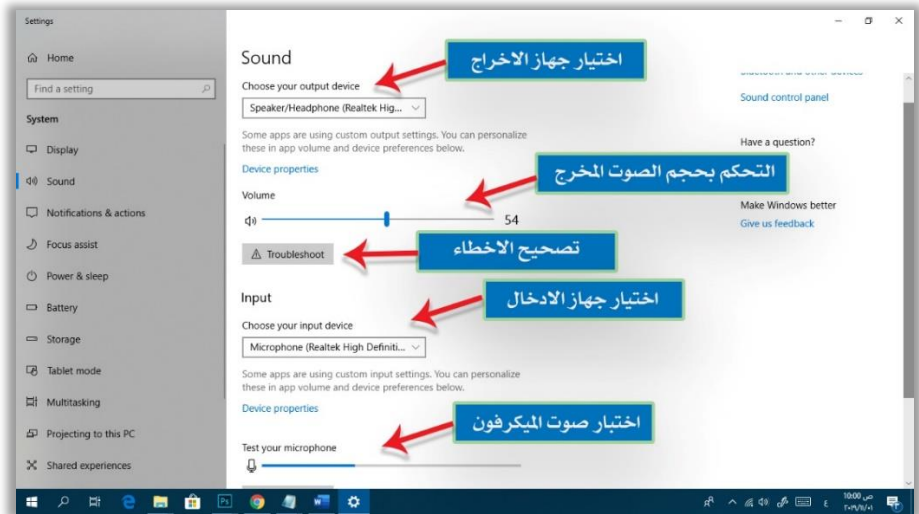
Settings

Home

Find a setting

System

Display

Sound

Notifications & actions

Focus assist

Power & sleep

Battery

Storage

Tablet mode

Multitasking

Projecting to this PC

Shared experiences

Sound

اختيار جهاز الاخراج

Choose your output device

Speaker/Headphone (Realtek Hig...

Some apps are using custom output settings. You can personalize these in app volume and device preferences below.

Device properties

التحكم بحجم الصوت المخرج

Volume

54

Troubleshoot

تصحيح الاخطاء

Input

اختيار جهاز الادخال

Choose your input device

Microphone (Realtek High Definiti...

Some apps are using custom input settings. You can personalize these in app volume and device preferences below.

Device properties

اختبار صوت الميكرفون

Test your microphone

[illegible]

Sound control panel

Have a question?

Make Windows better

Give us feedback

10:00 ص
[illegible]